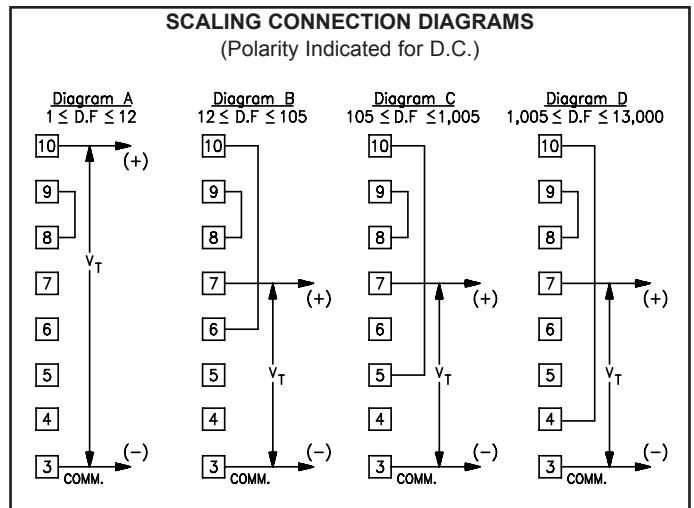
SCALING CONNECTION DIAGRAMS
(Polarity Indicated for D.C.)

Diagram A
$1 \leq$ D.F $\leq 12$

10 (+)
9
8
$V_T$
7
6
5
4
3 COMM. (−)

Diagram B
$12 \leq$ D.F $\leq 105$

10
9
8
7 (+)
6
$V_T$
5
4
3 COMM. (−)

Diagram C
$105 \leq$ D.F $\leq 1{,}005$

10
9
8
7 (+)
6
5
$V_T$
4
3 COMM. (−)

Diagram D
$1{,}005 \leq$ D.F $\leq 13{,}000$

10
9
8
7 (+)
6
5
$V_T$
4
3 COMM. (−)